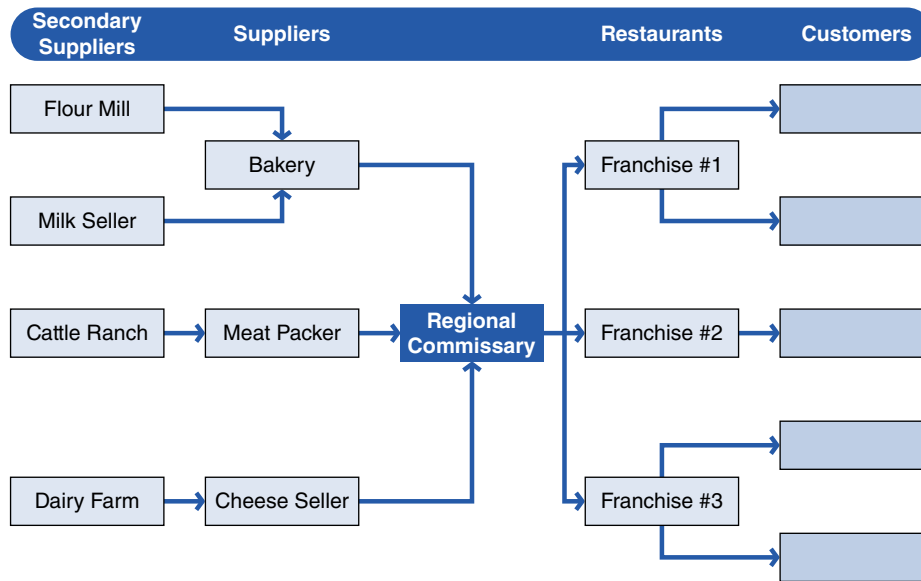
Secondary Suppliers

Suppliers

Restaurants

Customers

Flour Mill

Bakery

Milk Seller

Cattle Ranch

Meat Packer

Regional Commissary

Dairy Farm

Cheese Seller

Franchise #1

Franchise #2

Franchise #3